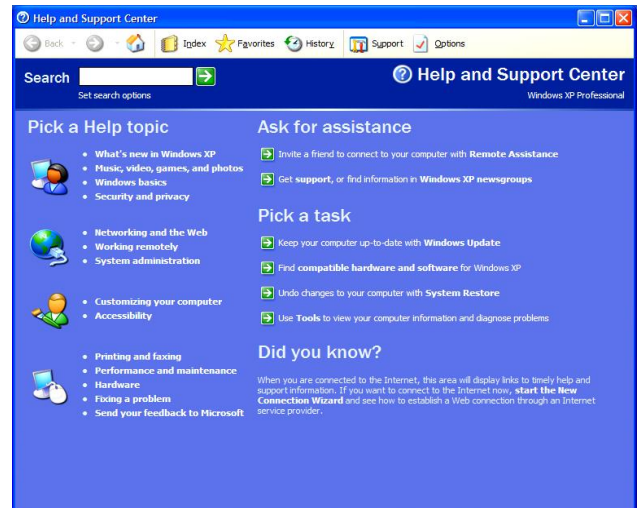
Help and Support Center

Back Index Favorites History Support Options

Search

Set search options

Help and Support Center

Windows XP Professional

Pick a Help topic

- What's new in Windows XP
- Music, video, games, and photos
- Windows basics
- Security and privacy

- Networking and the Web
- Working remotely
- System administration

- Customizing your computer
- Accessibility

- Printing and faxing
- Performance and maintenance
- Hardware
- Fixing a problem
- Send your feedback to Microsoft

Ask for assistance

Invite a friend to connect to your computer with Remote Assistance

Get support, or find information in Windows XP newsgroups

Pick a task

Keep your computer up-to-date with Windows Update

Find compatible hardware and software for Windows XP

Undo changes to your computer with System Restore

Use Tools to view your computer information and diagnose problems

Did you know?

When you are connected to the Internet, this area will display links to timely help and support information. If you want to connect to the Internet now, start the New Connection Wizard and see how to establish a Web connection through an Internet service provider.